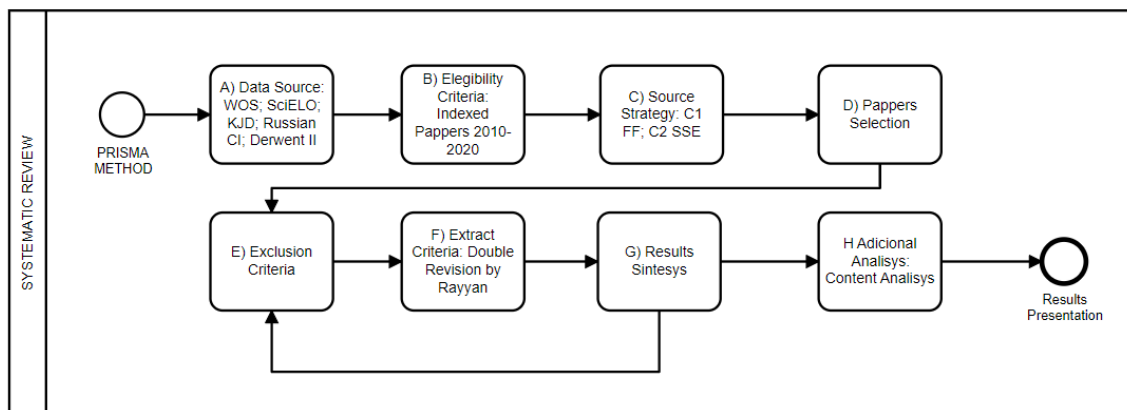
SYSTEMATIC REVIEW

PRISMA METHOD

A) Data Source: WOS; SciELO; KJD; Russian CI; Derwent II

B) Elegibility Criteria: Indexed Pappers 2010-2020

C) Source Strategy: C1 FF; C2 SSE

D) Pappers Selection

E) Exclusion Criteria

F) Extract Criteria: Double Revision by Rayyan

G) Results Sintesys

H Adicional Analisys: Content Analisys

Results Presentation